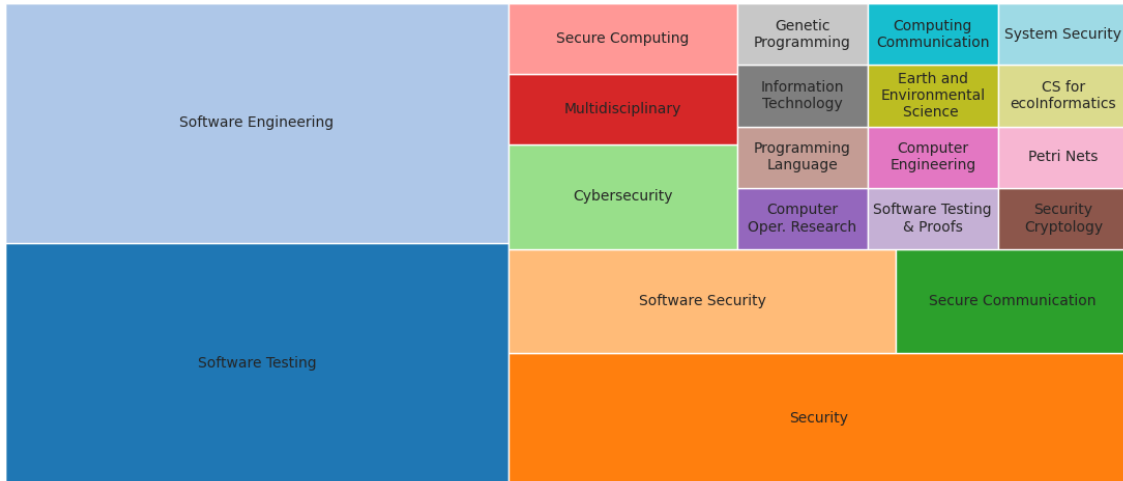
Software Engineering

Software Testing

Secure Computing

Multidisciplinary

Cybersecurity

Genetic Programming

Information Technology

Programming Language

Computer Oper. Research

Computing Communication

Earth and Environmental Science

Computer Engineering

Software Testing & Proofs

System Security

CS for ecoInformatics

Petri Nets

Security Cryptology

Software Security

Secure Communication

Security